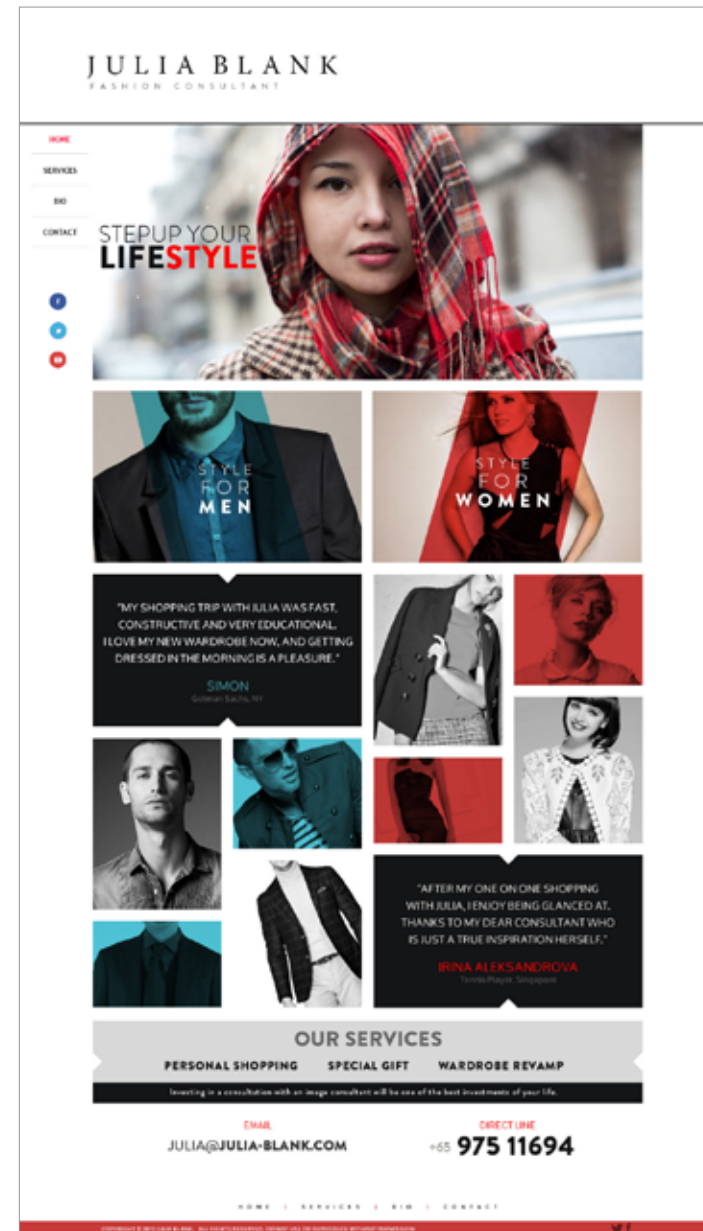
JULIA BLANK
FASHION CONSULTANT

HOME
SERVICES
BIO
CONTACT

STEPUP YOUR
LIFESTYLE

STYLE FOR MEN

STYLE FOR WOMEN

"MY SHOPPING TRIP WITH JULIA WAS FAST, CONSTRUCTIVE AND VERY EDUCATIONAL. I LOVE MY NEW WARDROBE NOW, AND GETTING DRESSED IN THE MORNING IS A PLEASURE."

SIMON
Golman Sachs, NY

"AFTER MY ONE ON ONE SHOPPING WITH JULIA, I ENJOY BEING GLANCED AT. THANKS TO MY DEAR CONSULTANT WHO IS JUST A TRUE INSPIRATION HERSELF."

IRINA ALEKSANDROVA
Tennis Player, Singapore

OUR SERVICES
PERSONAL SHOPPING
SPECIAL GIFT
WARDROBE REVAMP

Investing in a consultation with an image consultant will be one of the best investments of your life.

EMAIL
JULIA@JULIA-BLANK.COM

DIRECT LINE
+65 975 11694

HOME | SERVICES | BIO | CONTACT

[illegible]